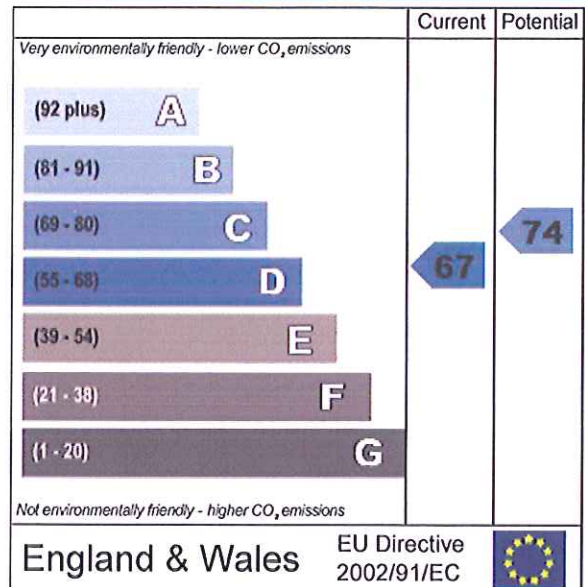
| | Current | Potential |
|---|---|---|
| *Very environmentally friendly - lower $CO_2$ emissions* | | |
| (92 plus) A | | |
| (81 - 91) B | | |
| (69 - 80) C | | 74 |
| (55 - 68) D | 67 | |
| (39 - 54) E | | |
| (21 - 38) F | | |
| (1 - 20) G | | |
| *Not environmentally friendly - higher $CO_2$ emissions* | | |

England & Wales

EU Directive 2002/91/EC